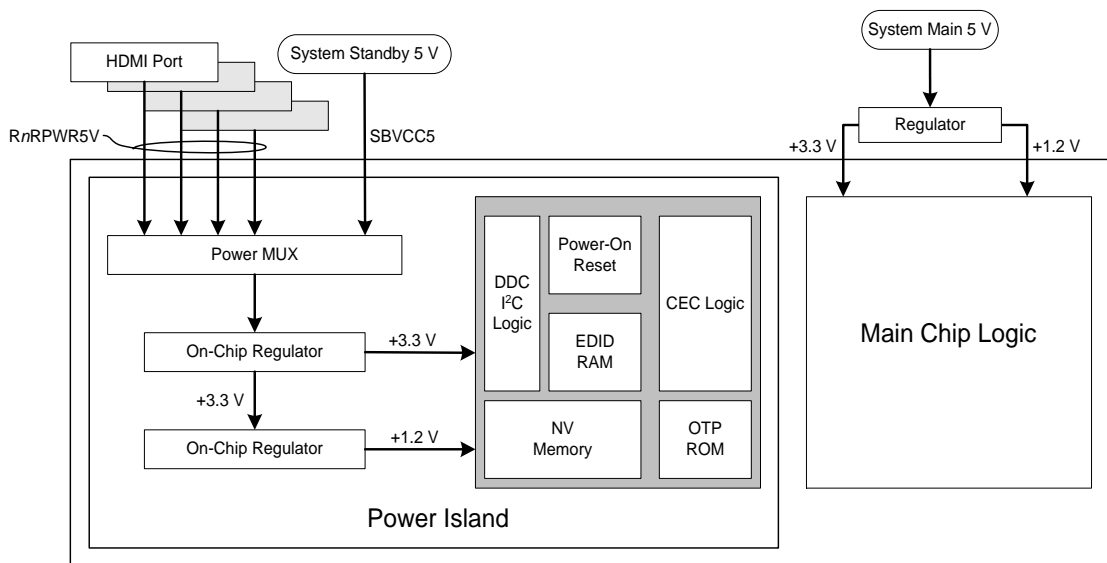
HDMI Port

System Standby 5 V

System Main 5 V

RnRPWR5V

SBVCC5

Regulator

+3.3 V

+1.2 V

Power MUX

DDC $I^2C$ Logic

Power-On Reset

EDID RAM

CEC Logic

On-Chip Regulator

+3.3 V

+3.3 V

On-Chip Regulator

+1.2 V

NV Memory

OTP ROM

Main Chip Logic

Power Island